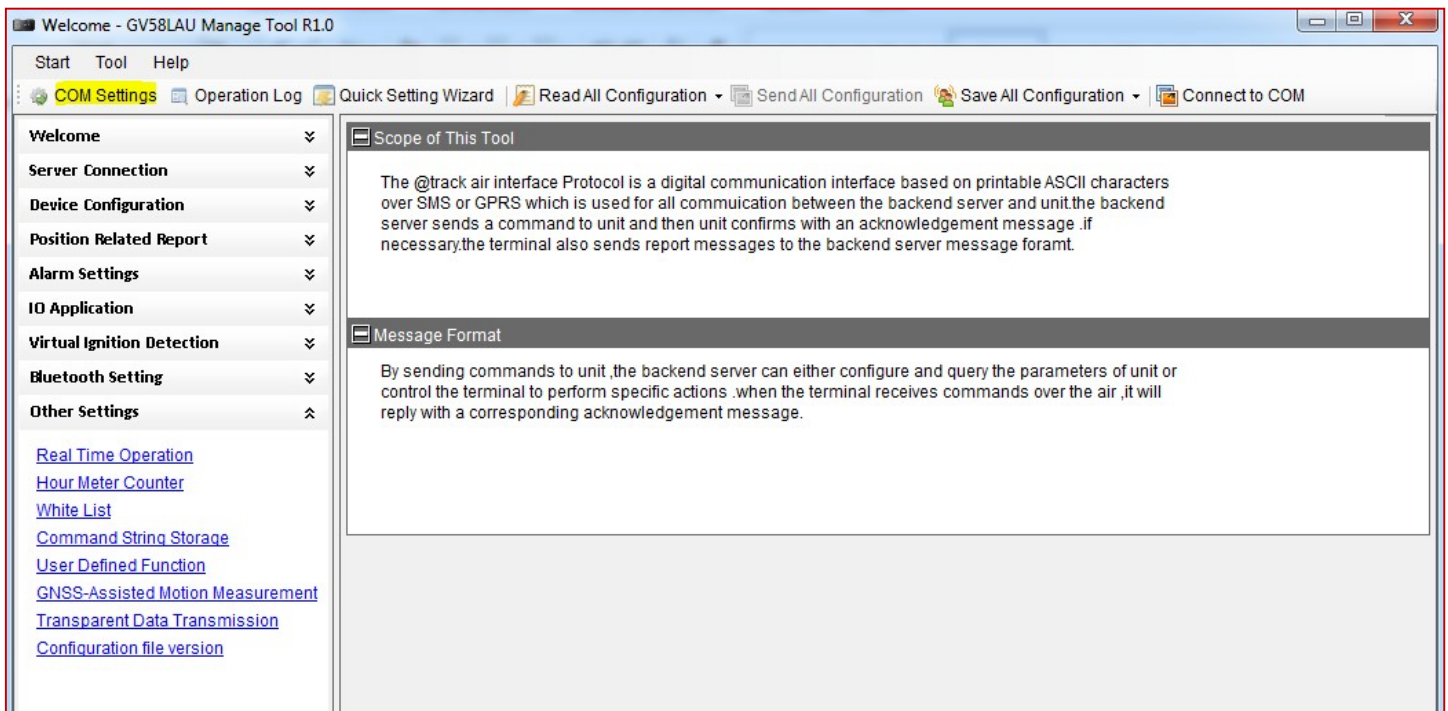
Welcome - GV58LAU Manage Tool R1.0

Start Tool Help

COM Settings Operation Log Quick Setting Wizard Read All Configuration Send All Configuration Save All Configuration Connect to COM

Welcome
Server Connection
Device Configuration
Position Related Report
Alarm Settings
IO Application
Virtual Ignition Detection
Bluetooth Setting
Other Settings

Real Time Operation
Hour Meter Counter
White List
Command String Storage
User Defined Function
GNSS-Assisted Motion Measurement
Transparent Data Transmission
Configuration file version

Scope of This Tool

The @track air interface Protocol is a digital communication interface based on printable ASCII characters over SMS or GPRS which is used for all commuication between the backend server and unit.the backend server sends a command to unit and then unit confirms with an acknowledgement message .if necessary.the terminal also sends report messages to the backend server message foramt.

Message Format

By sending commands to unit ,the backend server can either configure and query the parameters of unit or control the terminal to perform specific actions .when the terminal receives commands over the air ,it will reply with a corresponding acknowledgement message.